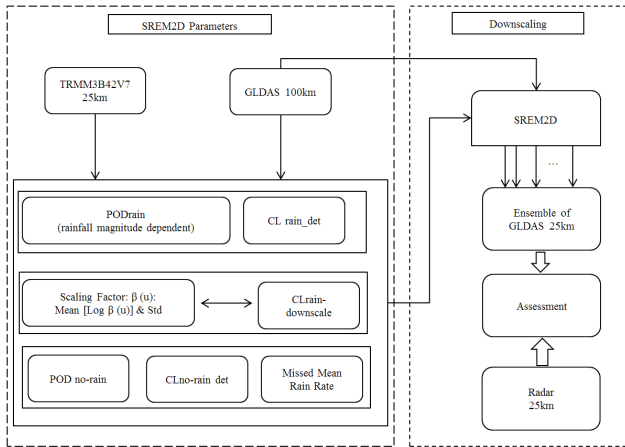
SREM2D Parameters

TRMM3B42V7 25km

GLDAS 100km

PODrain (rainfall magnitude dependent)

CL rain_det

Scaling Factor: β (u): Mean [Log β (u)] & Std

CLrain-downscale

POD no-rain

CLno-rain det

Missed Mean Rain Rate

Downscaling

SREM2D

...

Ensemble of GLDAS 25km

Assessment

Radar 25km